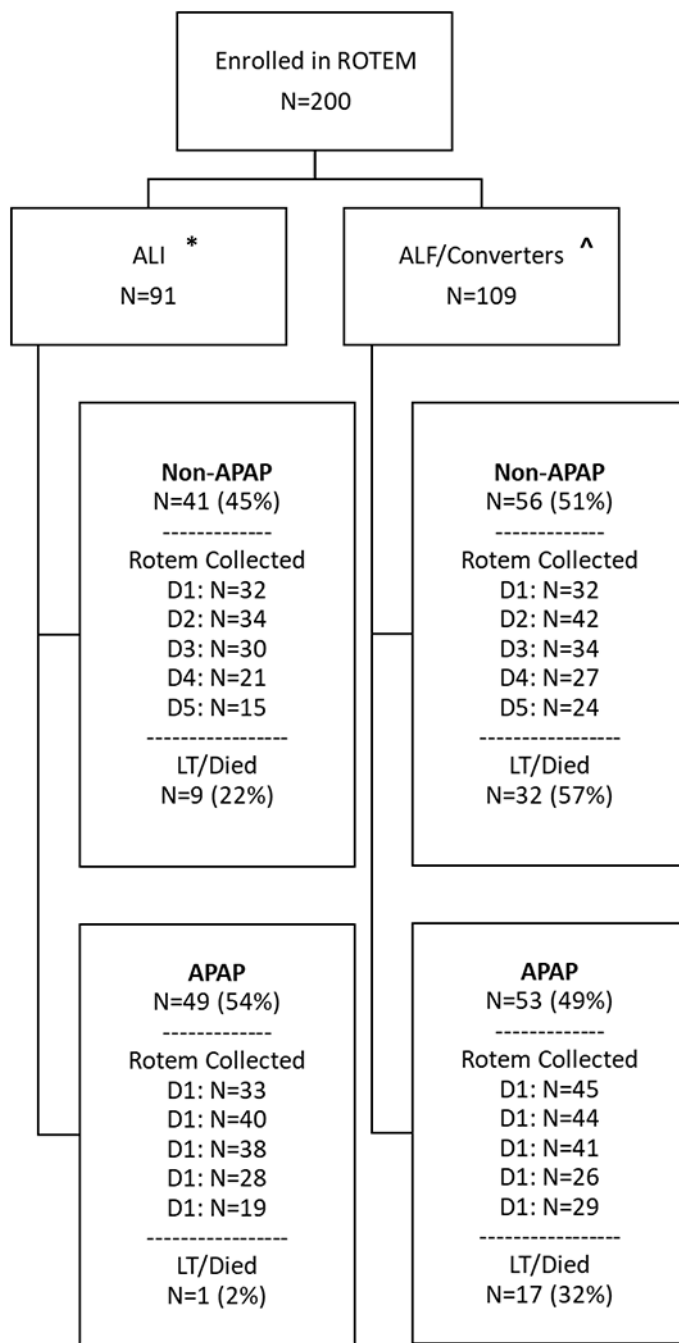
Enrolled in ROTEM
N=200

ALI *
N=91

ALF/Converters ^
N=109

**Non-APAP**
N=41 (45%)
-------------
Rotem Collected
D1: N=32
D2: N=34
D3: N=30
D4: N=21
D5: N=15
-----------------
LT/Died
N=9 (22%)

**APAP**
N=49 (54%)
-------------
Rotem Collected
D1: N=33
D1: N=40
D1: N=38
D1: N=28
D1: N=19
-----------------
LT/Died
N=1 (2%)

**Non-APAP**
N=56 (51%)
-------------
Rotem Collected
D1: N=32
D2: N=42
D3: N=34
D4: N=27
D5: N=24
-----------------
LT/Died
N=32 (57%)

**APAP**
N=53 (49%)
-------------
Rotem Collected
D1: N=45
D1: N=44
D1: N=41
D1: N=26
D1: N=29
-----------------
LT/Died
N=17 (32%)